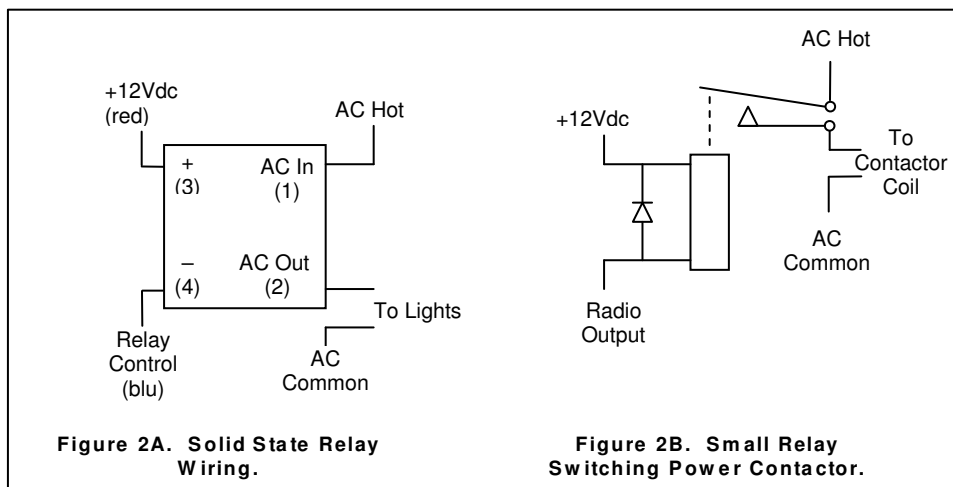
+12Vdc
(red)

AC Hot

+
(3)

AC In
(1)

–
(4)

AC Out
(2)

To Lights

Relay
Control
(blu)

AC
Common

Figure 2A. Solid State Relay Wiring.

AC Hot

+12Vdc

To
Contactor
Coil

AC
Common

Radio
Output

Figure 2B. Small Relay Switching Power Contactor.